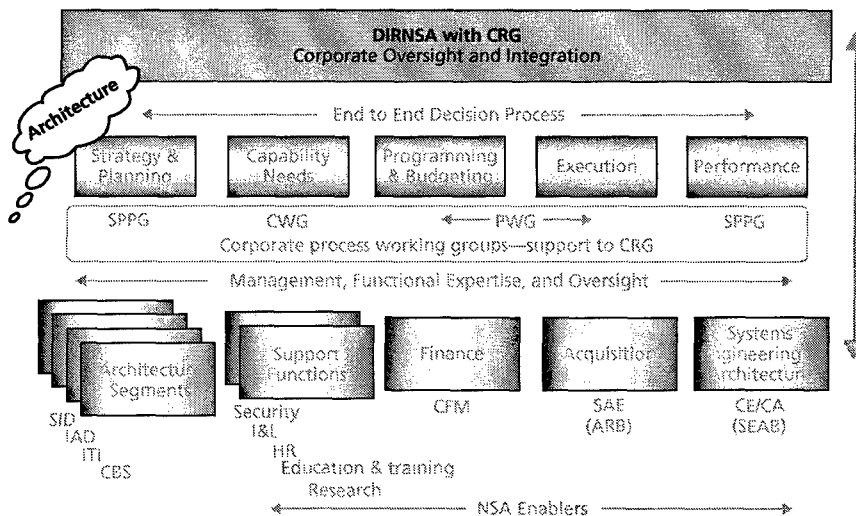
DIRNSA with CRG
Corporate Oversight and Integration

Architecture

End to End Decision Process

Strategy & Planning

Capability Needs

Programming & Budgeting

Execution

Performance

SPPG

CWG

PWG

SPPG

Corporate process working groups—support to CRG

Management, Functional Expertise, and Oversight

Architectu Segments

Support Functions

Finance

Acquisition

Systems ngineering Architectu

SID
IAD
ITI
CBS

Security
I&L
HR
Education & training
Research

CFM

SAE
(ARB)

CE/CA
(SEAB)

NSA Enablers